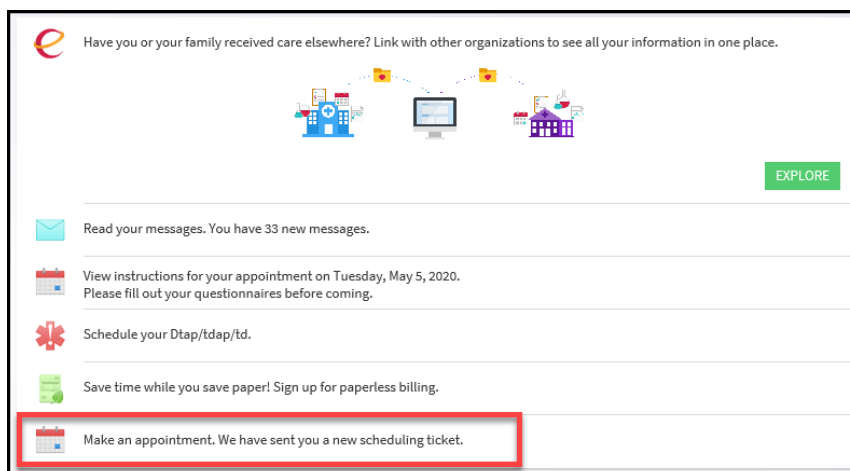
Have you or your family received care elsewhere? Link with other organizations to see all your information in one place.

EXPLORE

Read your messages. You have 33 new messages.

View instructions for your appointment on Tuesday, May 5, 2020.
Please fill out your questionnaires before coming.

Schedule your Dtap/tdap/td.

Save time while you save paper! Sign up for paperless billing.

Make an appointment. We have sent you a new scheduling ticket.